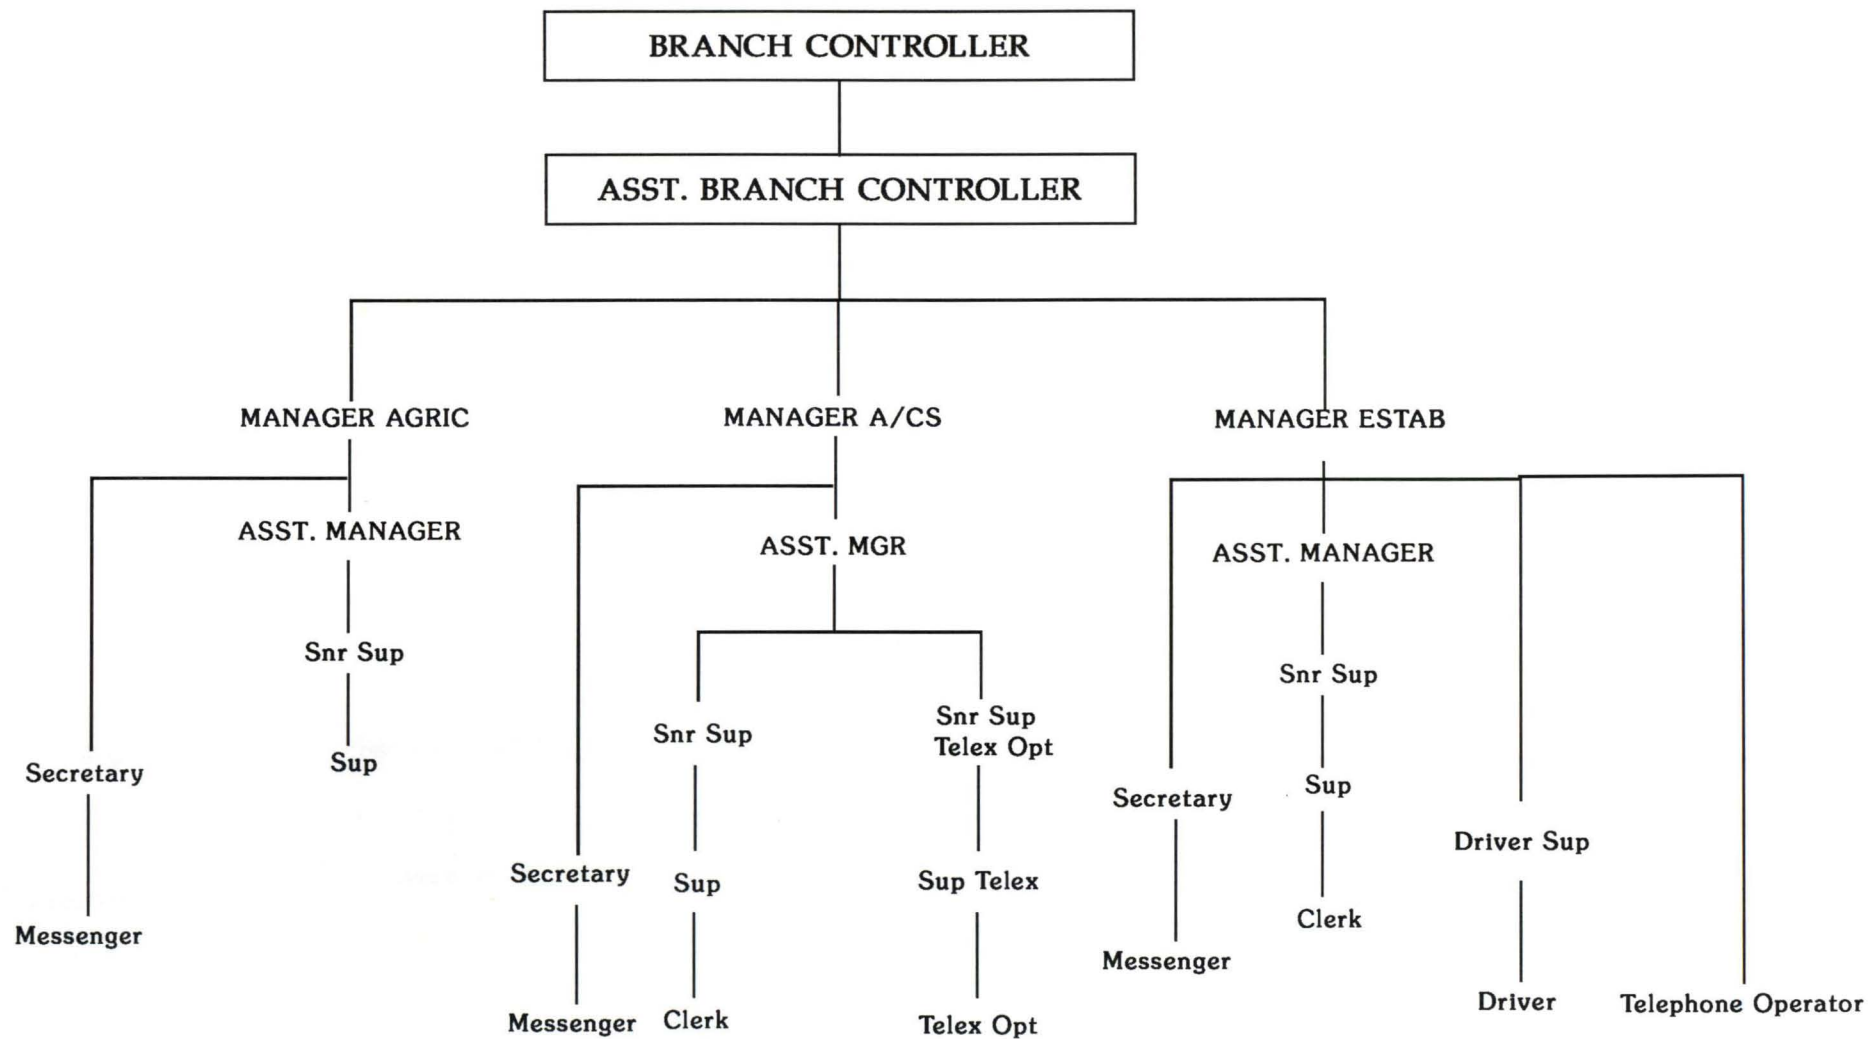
BRANCH CONTROLLER

ASST. BRANCH CONTROLLER

MANAGER AGRIC

ASST. MANAGER

Snr Sup

Sup

Secretary

Messenger

MANAGER A/CS

ASST. MGR

Snr Sup

Sup

Clerk

Snr Sup
Telex Opt

Sup Telex

Telex Opt

Secretary

Messenger

MANAGER ESTAB

ASST. MANAGER

Snr Sup

Sup

Clerk

Secretary

Messenger

Driver Sup

Driver

Telephone Operator